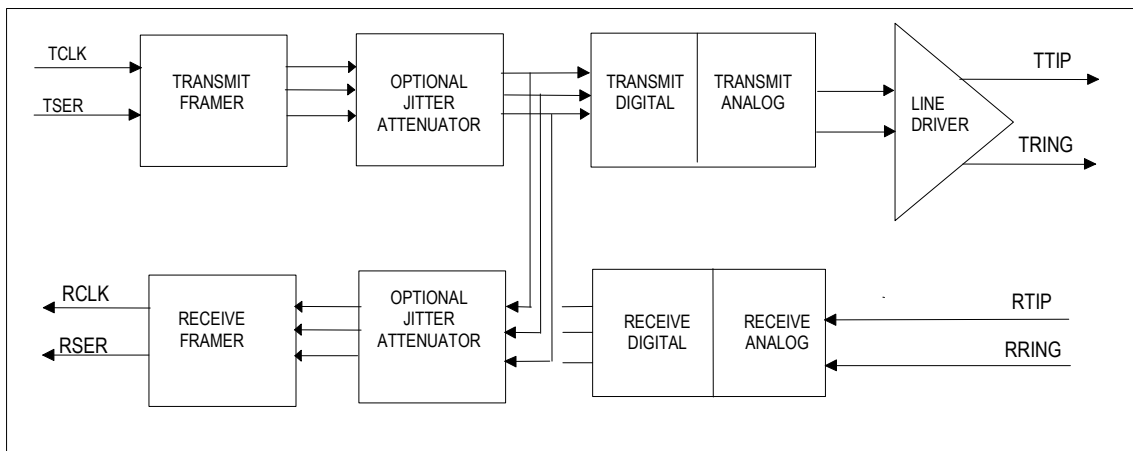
TCLK

TSER

TRANSMIT FRAMER

OPTIONAL JITTER ATTENUATOR

TRANSMIT DIGITAL

TRANSMIT ANALOG

LINE DRIVER

TTIP

TRING

RCLK

RSER

RECEIVE FRAMER

OPTIONAL JITTER ATTENUATOR

RECEIVE DIGITAL

RECEIVE ANALOG

RTIP

RRING